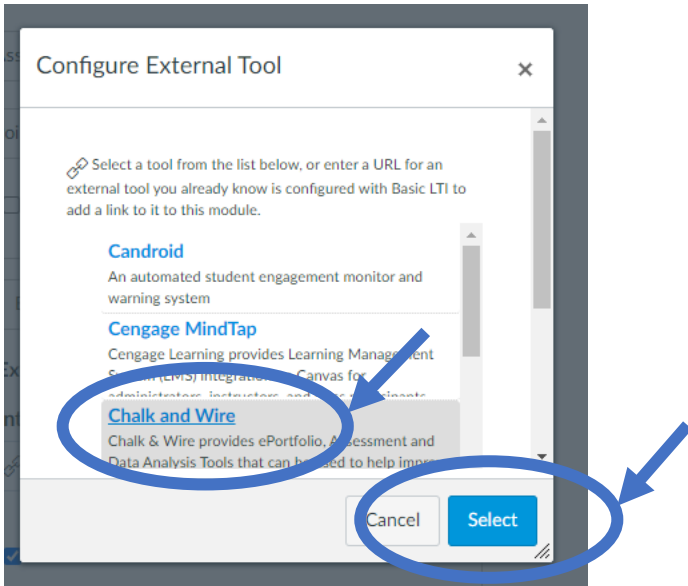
Configure External Tool

×

Select a tool from the list below, or enter a URL for an external tool you already know is configured with Basic LTI to add a link to it to this module.

Candroid

An automated student engagement monitor and warning system

Cengage MindTap

Cengage Learning provides Learning Management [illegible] (LMS) integration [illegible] Canvas for administrators, instructors, and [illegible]

Chalk and Wire

Chalk & Wire provides ePortfolio, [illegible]ssessment and Data Analysis Tools that can be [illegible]ed to help impr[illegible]

Cancel

Select